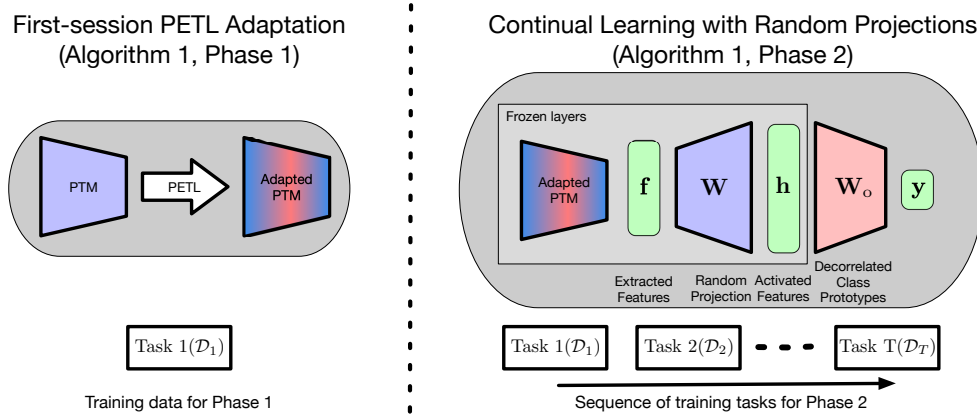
First-session PETL Adaptation (Algorithm 1, Phase 1)

PTM

PETL

Adapted PTM

Task $1(\mathcal{D}_1)$

Training data for Phase 1

Continual Learning with Random Projections (Algorithm 1, Phase 2)

Frozen layers

Adapted PTM

$\mathbf{f}$

$\mathbf{W}$

$\mathbf{h}$

$\mathbf{W}_o$

$\mathbf{y}$

Extracted Features

Random Projection

Activated Features

Decorrelated Class Prototypes

Task $1(\mathcal{D}_1)$

Task $2(\mathcal{D}_2)$

Task $T(\mathcal{D}_T)$

Sequence of training tasks for Phase 2